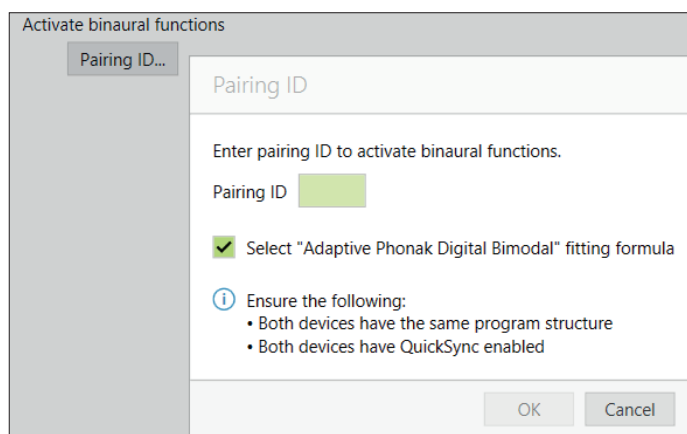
Activate binaural functions

Pairing ID...

Pairing ID

Enter pairing ID to activate binaural functions.

Pairing ID

Select "Adaptive Phonak Digital Bimodal" fitting formula

Ensure the following:
• Both devices have the same program structure
• Both devices have QuickSync enabled

OK

Cancel